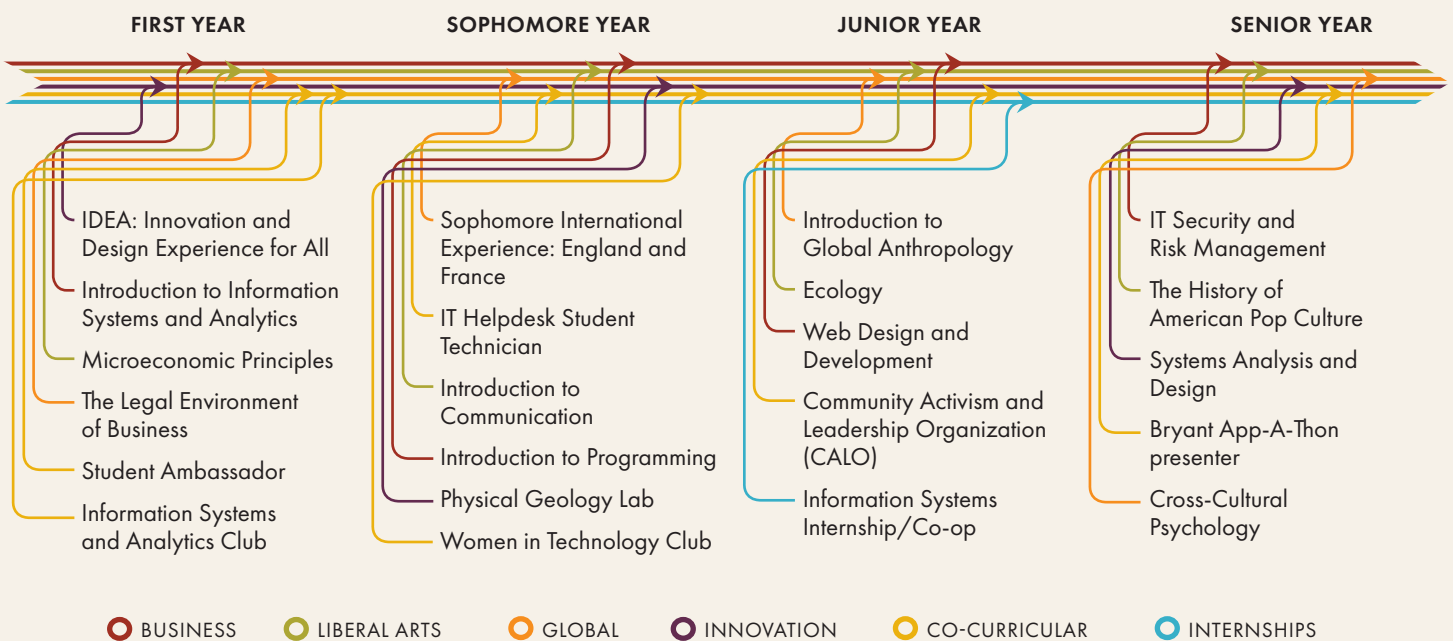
FIRST YEAR

IDEA: Innovation and Design Experience for All

Introduction to Information Systems and Analytics

Microeconomic Principles

The Legal Environment of Business

Student Ambassador

Information Systems and Analytics Club

SOPHOMORE YEAR

Sophomore International Experience: England and France

IT Helpdesk Student Technician

Introduction to Communication

Introduction to Programming

Physical Geology Lab

Women in Technology Club

JUNIOR YEAR

Introduction to Global Anthropology

Ecology

Web Design and Development

Community Activism and Leadership Organization (CALO)

Information Systems Internship/Co-op

SENIOR YEAR

IT Security and Risk Management

The History of American Pop Culture

Systems Analysis and Design

Bryant App-A-Thon presenter

Cross-Cultural Psychology

BUSINESS LIBERAL ARTS GLOBAL INNOVATION CO-CURRICULAR INTERNSHIPS